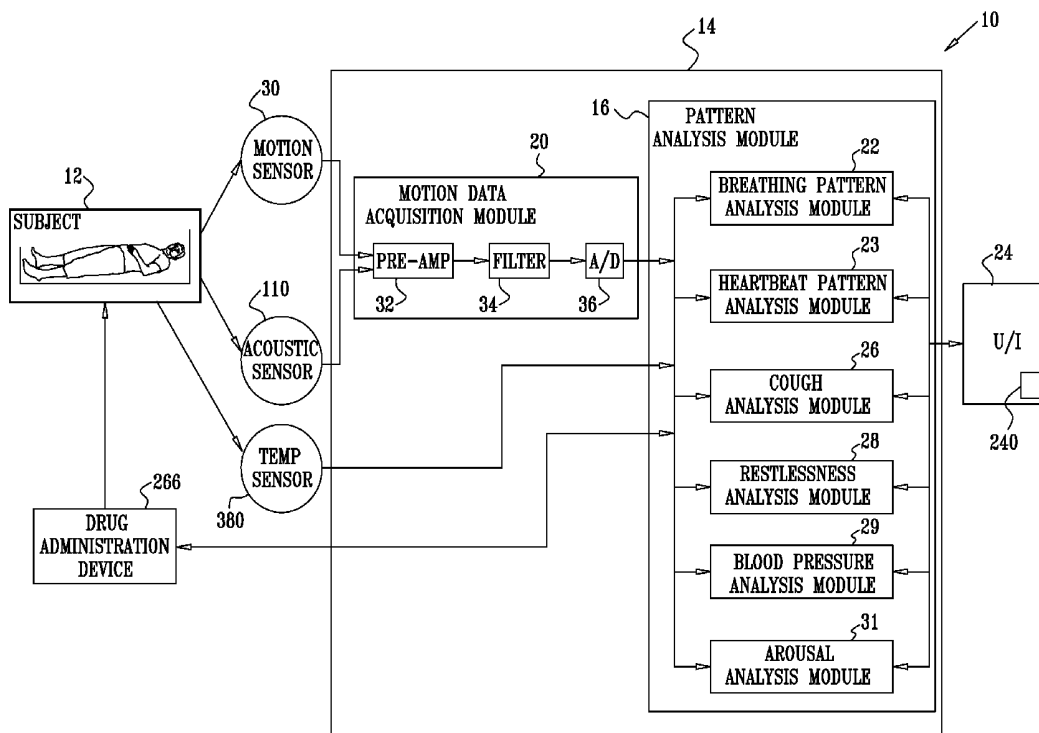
14

10

16

PATTERN ANALYSIS MODULE

30

MOTION SENSOR

20

MOTION DATA ACQUISITION MODULE

22

BREATHING PATTERN ANALYSIS MODULE

12

SUBJECT

PRE-AMP

FILTER

A/D

32

34

36

23

HEARTBEAT PATTERN ANALYSIS MODULE

24

U/I

110

ACOUSTIC SENSOR

26

COUGH ANALYSIS MODULE

240

TEMP SENSOR

380

28

RESTLESSNESS ANALYSIS MODULE

266

DRUG ADMINISTRATION DEVICE

29

BLOOD PRESSURE ANALYSIS MODULE

31

AROUSAL ANALYSIS MODULE